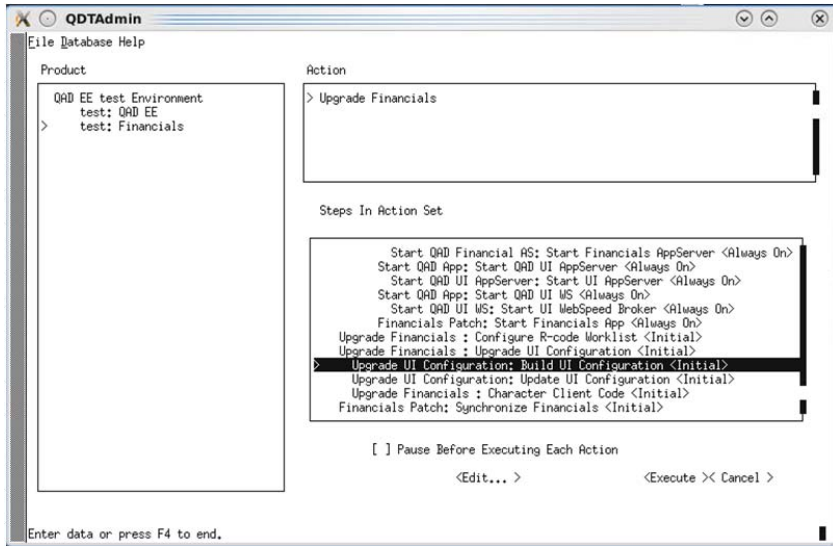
QDTAdmin

File Database Help

Product

QAD EE test Environment
test: QAD EE
> test: Financials

Action

> Upgrade Financials

Steps In Action Set

Start QAD Financial AS: Start Financials AppServer <Always On>
Start QAD App: Start QAD UI AppServer <Always On>
Start QAD UI AppServer: Start UI AppServer <Always On>
Start QAD App: Start QAD UI WS <Always On>
Start QAD UI WS: Start UI WebSpeed Broker <Always On>
Financials Patch: Start Financials App <Always On>
Upgrade Financials : Configure R-code Worklist <Initial>
Upgrade Financials : Upgrade UI Configuration <Initial>
> Upgrade UI Configuration: Build UI Configuration <Initial>
Upgrade UI Configuration: Update UI Configuration <Initial>
Upgrade Financials : Character Client Code <Initial>
Financials Patch: Synchronize Financials <Initial>

[ ] Pause Before Executing Each Action

<Edit... >

<Execute >< Cancel >

Enter data or press F4 to end.